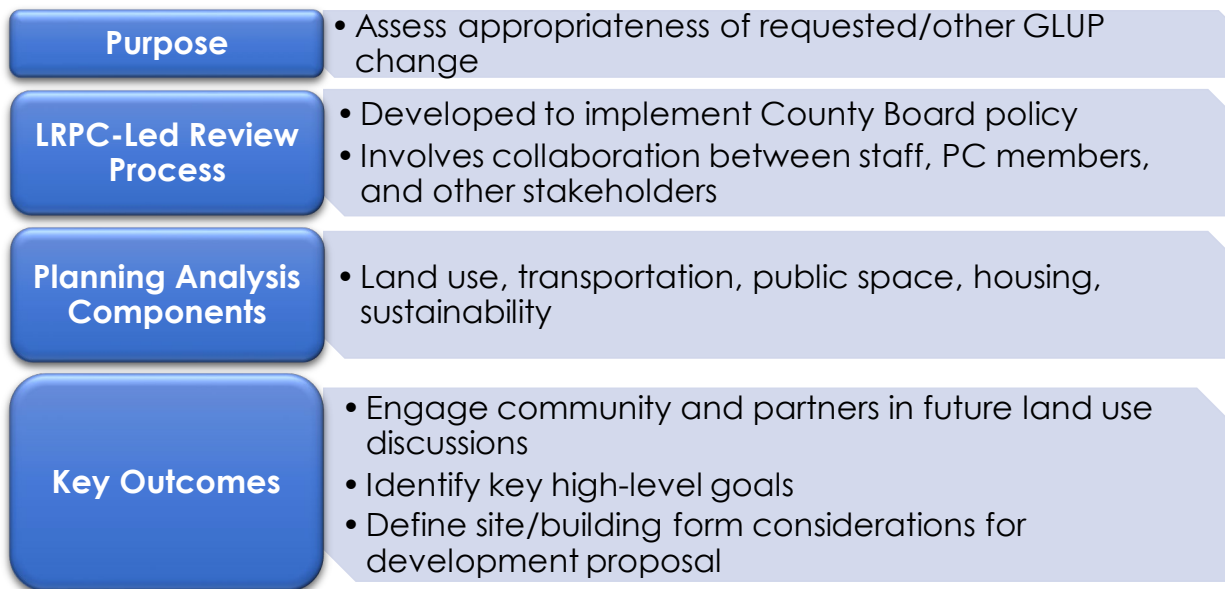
Purpose

• Assess appropriateness of requested/other GLUP change

LRPC-Led Review Process

• Developed to implement County Board policy
• Involves collaboration between staff, PC members, and other stakeholders

Planning Analysis Components

• Land use, transportation, public space, housing, sustainability

Key Outcomes

• Engage community and partners in future land use discussions
• Identify key high-level goals
• Define site/building form considerations for development proposal